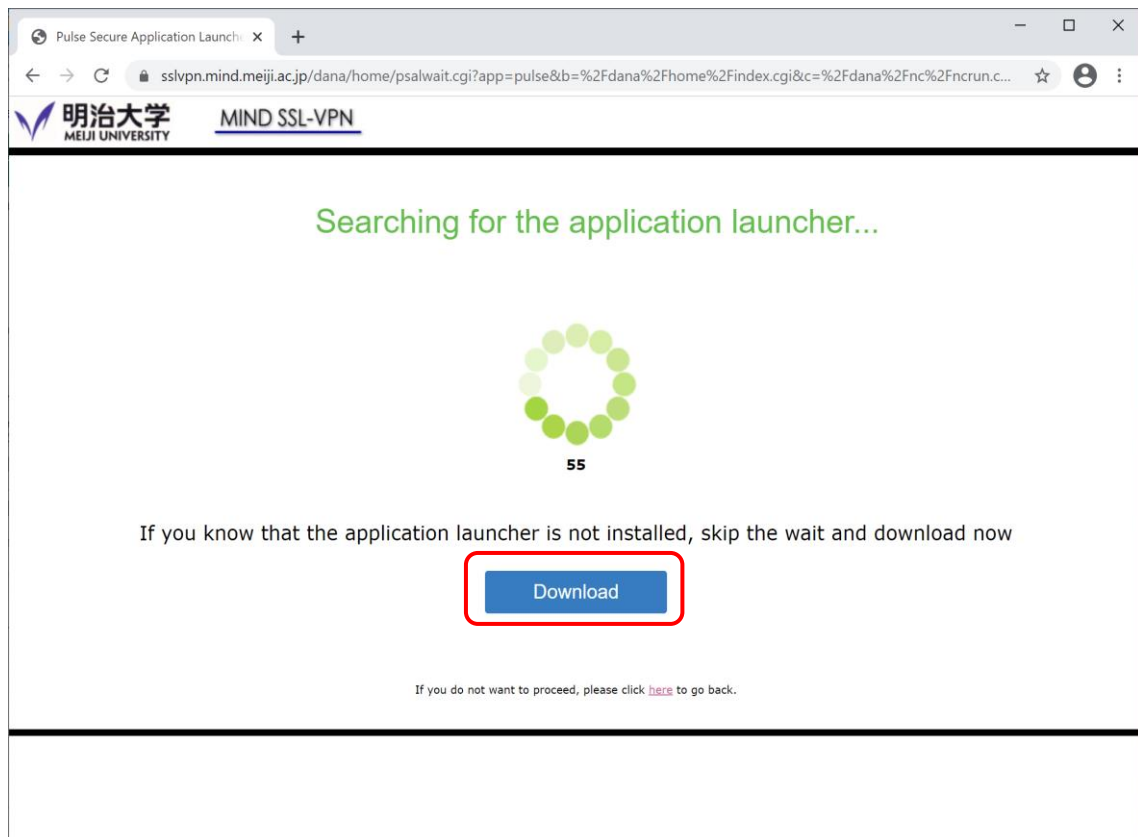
Pulse Secure Application Launche ×
+

sslvpn.mind.meiji.ac.jp/dana/home/psalwait.cgi?app=pulse&b=%2Fdana%2Fhome%2Findex.cgi&c=%2Fdana%2Fnc%2Fncrun.c...

明治大学
MEIJI UNIVERSITY

MIND SSL-VPN

Searching for the application launcher...

55

If you know that the application launcher is not installed, skip the wait and download now

Download

If you do not want to proceed, please click here to go back.